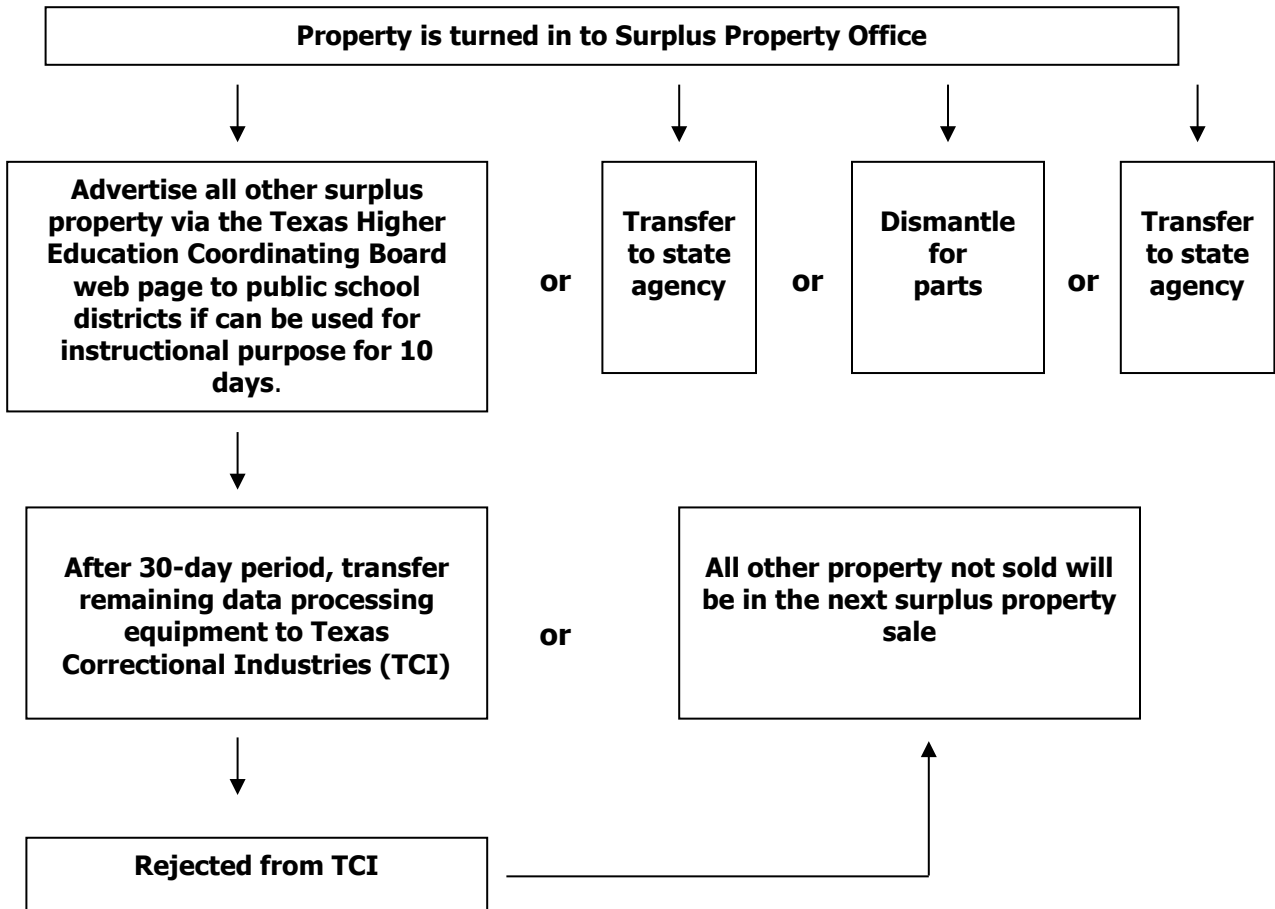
Property is turned in to Surplus Property Office

Advertise all other surplus property via the Texas Higher Education Coordinating Board web page to public school districts if can be used for instructional purpose for 10 days.

or

Transfer to state agency

or

Dismantle for parts

or

Transfer to state agency

After 30-day period, transfer remaining data processing equipment to Texas Correctional Industries (TCI)

or

All other property not sold will be in the next surplus property sale

Rejected from TCI